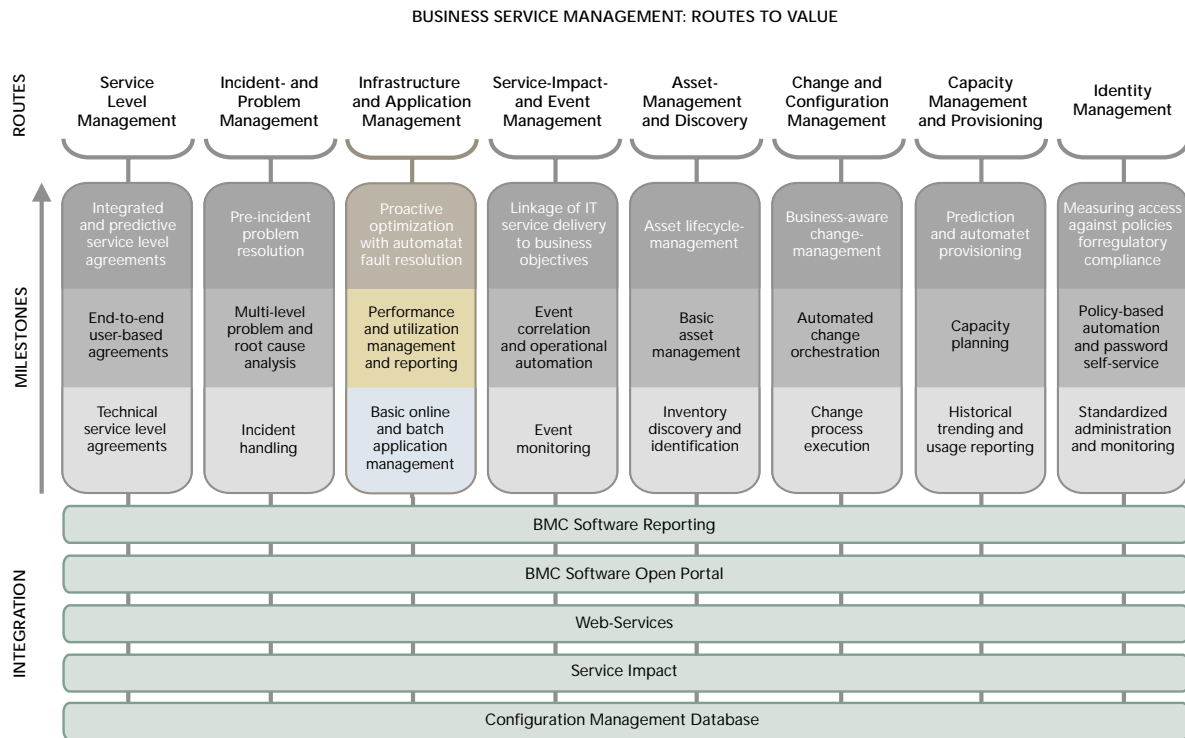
BUSINESS SERVICE MANAGEMENT: ROUTES TO VALUE

ROUTES

Service Level Management

Incident- and Problem Management

Infrastructure and Application Management

Service-Impact- and Event Management

Asset-Management and Discovery

Change and Configuration Management

Capacity Management and Provisioning

Identity Management

MILESTONES

| Service Level Management | Incident- and Problem Management | Infrastructure and Application Management | Service-Impact- and Event Management | Asset-Management and Discovery | Change and Configuration Management | Capacity Management and Provisioning | Identity Management |
|---|---|---|---|---|---|---|---|
| Integrated and predictive service level agreements | Pre-incident problem resolution | Proactive optimization with automatat fault resolution | Linkage of IT service delivery to business objectives | Asset lifecycle-management | Business-aware change-management | Prediction and automatet provisioning | Measuring access against policies forregulatory compliance |
| End-to-end user-based agreements | Multi-level problem and root cause analysis | Performance and utilization management and reporting | Event correlation and operational automation | Basic asset management | Automated change orchestration | Capacity planning | Policy-based automation and password self-service |
| Technical service level agreements | Incident handling | Basic online and batch application management | Event monitoring | Inventory discovery and identification | Change process execution | Historical trending and usage reporting | Standardized administration and monitoring |

INTEGRATION

BMC Software Reporting

BMC Software Open Portal

Web-Services

Service Impact

Configuration Management Database